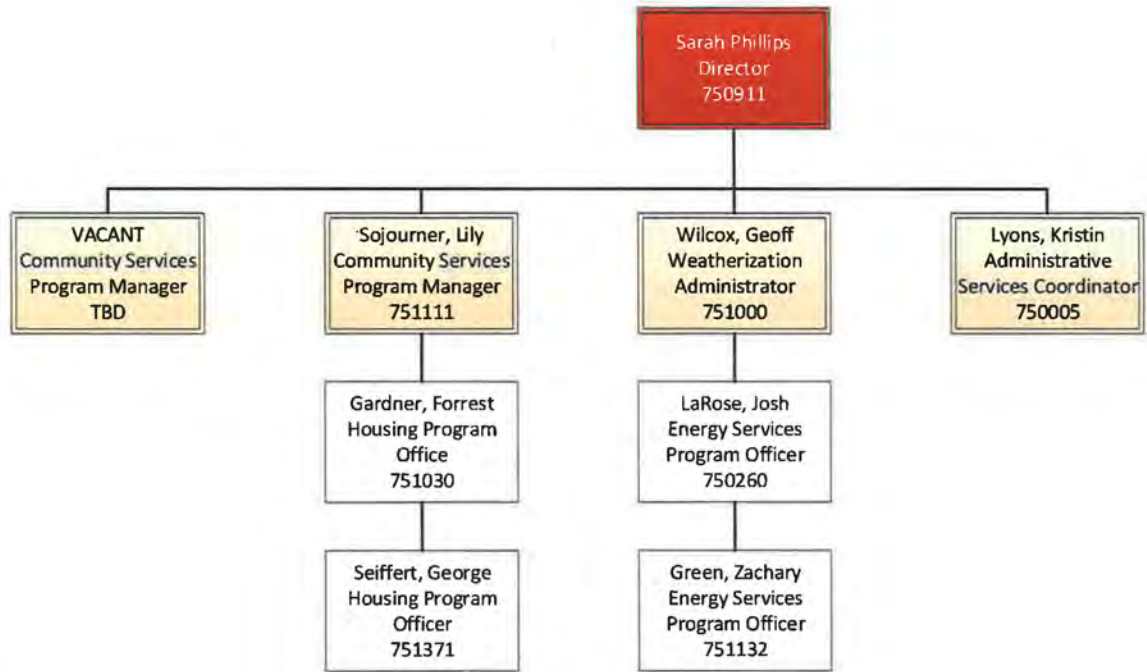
Sarah Phillips
Director
750911

VACANT
Community Services
Program Manager
TBD

Sojourner, Lily
Community Services
Program Manager
751111

Gardner, Forrest
Housing Program
Office
751030

Seiffert, George
Housing Program
Officer
751371

Wilcox, Geoff
Weatherization
Administrator
751000

LaRose, Josh
Energy Services
Program Officer
750260

Green, Zachary
Energy Services
Program Officer
751132

Lyons, Kristin
Administrative
Services Coordinator
750005